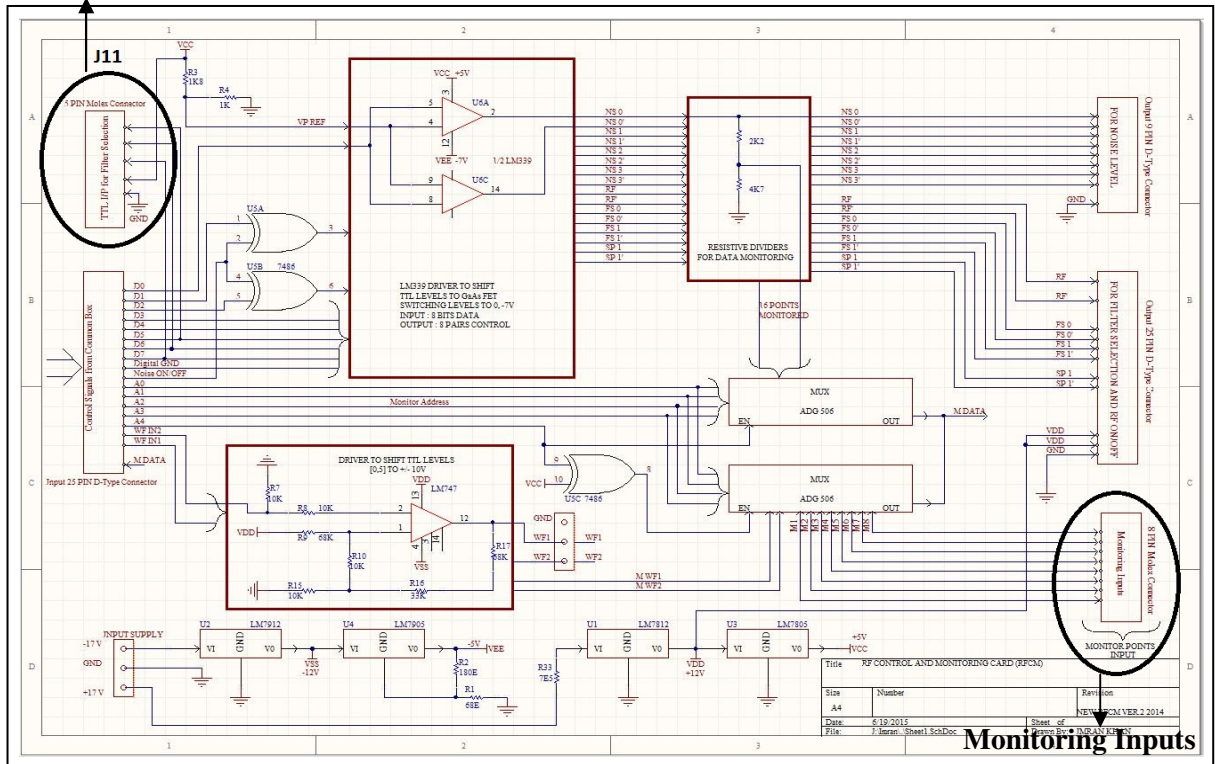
J11

1 2 3 4

A B C D

VCC
R3 1K8
R4 1K

5 PIN Molex Connector
TTL I/P for Filter Selection
GND

VP REF

VCC +5V
U6A
5 4 2 12
VEE -7V
1/2 LM339
U6C
9 8 14

U5A
1 2 3
U5B 7486
4 5 6

LM339 DRIVER TO SHIFT TTL LEVELS TO GaAs FET SWITCHING LEVELS TO 0, -7V
INPUT : 8 BITS DATA
OUTPUT : 8 PAIRS CONTROL

NS 0
NS 0'
NS 1
NS 1'
NS 2
NS 2'
NS 3
NS 3'
RF
RF'
FS 0
FS 0'
FS 1
FS 1'
SP 1
SP 1'

2K2
4K7

RESISTIVE DIVIDERS FOR DATA MONITORING

16 POINTS MONITORED

NS 0
NS 0'
NS 1
NS 1'
NS 2
NS 2'
NS 3
NS 3'
GND

FOR NOISE LEVEL
Output 9 PIN D-Type Connector

RF
RF'
FS 0
FS 0'
FS 1
FS 1'
SP 1
SP 1'
RF
RF'
FS 0
FS 0'
FS 1
FS 1'
SP 1
SP 1'

FOR FILTER SELECTION AND RF ON/OFF
Output 25 PIN D-Type Connector

Control Signals from Common Box
Input 25 PIN D-Type Connector

D0
D1
D2
D3
D4
D5
D6
D7
Digital GND
Noise ON/OFF
A0
A1
A2
A3
A4
WF IN2
WF IN1
M.DATA

Monitor Address

MUX
ADG 506
EN
OUT
M.DATA

VDD
VDD
GND

9 10
VCC
U5C 7486
8

MUX
ADG 506
EN
OUT
M1 M2 M3 M4 M5 M6 M7 M8

DRIVER TO SHIFT TTL LEVELS [0,5] TO +/- 10V
VDD
R7 10K
R8 10K
R9 68K
R10 10K
R15 10K
R16 33K
R17 68K
LM747
13 2 1 12 4 14 3
VSS
VDD

GND
WF1
WF2
WF1
WF2

M.WF1
M.WF2

8 PIN Molex Connector
Monitoring Inputs
MONITOR POINTS INPUT

INPUT SUPPLY
-17 V
GND
+17 V

U2 LM7912
VI GND V0
VSS -12V
U4 LM7905
VI GND V0
-5V VEE
R2 180E
R1 68E
R33 7E5
U1 LM7812
VI GND V0
VDD +12V
U3 LM7805
VI GND V0
+5V VCC

Title RF CONTROL AND MONITORING CARD (RFCM)
Size A4
Number
Revision
NEW RFCM VER.2 2014
Date: 6/19/2015
Sheet of
File: J:\Imran\..\Sheet1.SchDoc
Drawn By: IMRAN KHAN

Monitoring Inputs